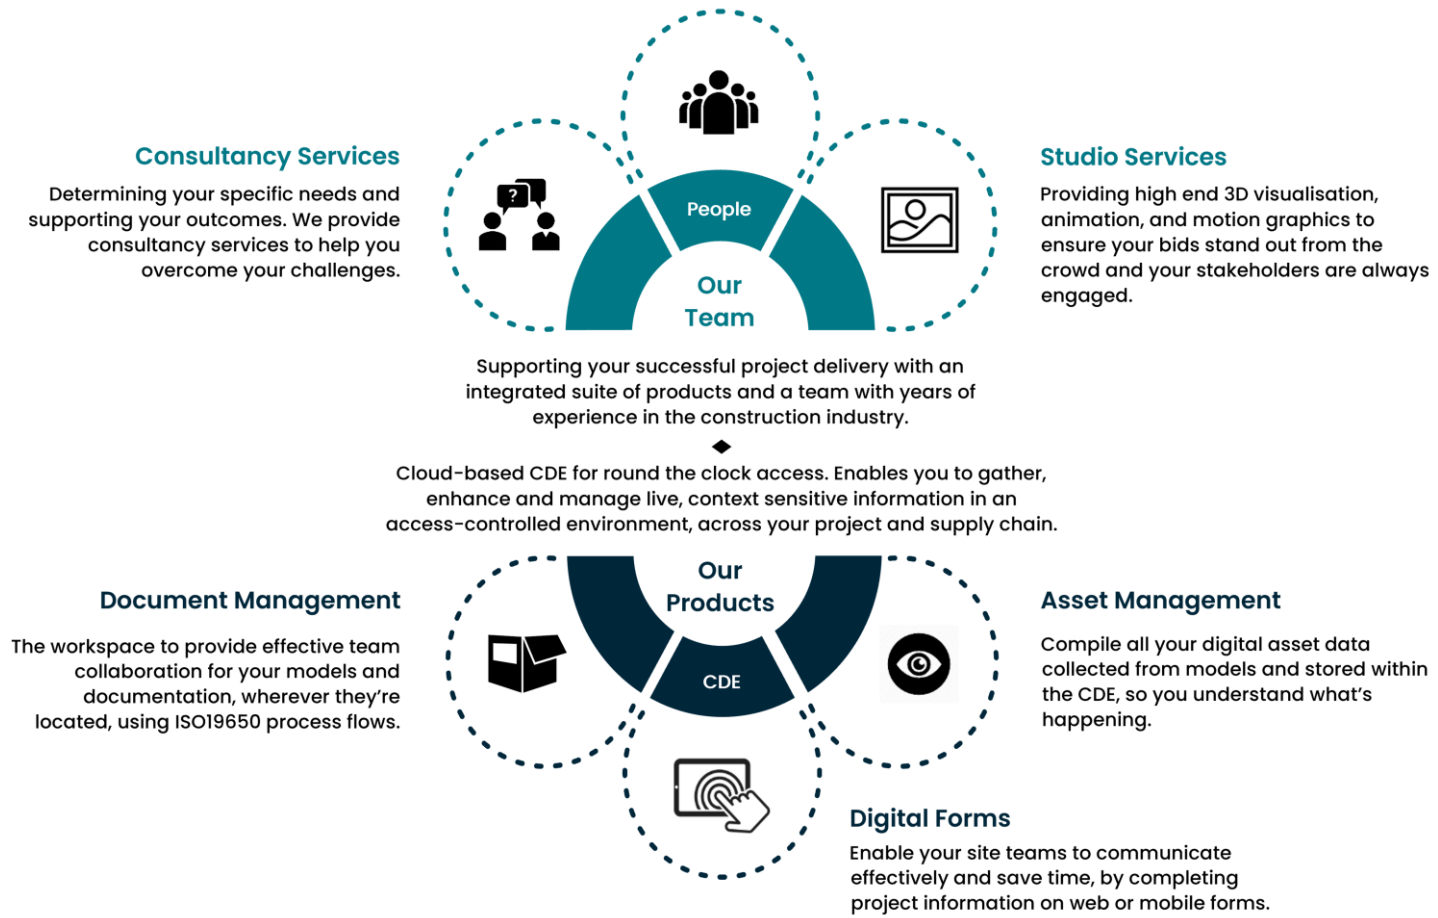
Consultancy Services

Determining your specific needs and supporting your outcomes. We provide consultancy services to help you overcome your challenges.

People

Our Team

Studio Services

Providing high end 3D visualisation, animation, and motion graphics to ensure your bids stand out from the crowd and your stakeholders are always engaged.

Supporting your successful project delivery with an integrated suite of products and a team with years of experience in the construction industry.

Cloud-based CDE for round the clock access. Enables you to gather, enhance and manage live, context sensitive information in an access-controlled environment, across your project and supply chain.

Document Management

The workspace to provide effective team collaboration for your models and documentation, wherever they're located, using ISO19650 process flows.

Our Products

CDE

Asset Management

Compile all your digital asset data collected from models and stored within the CDE, so you understand what's happening.

Digital Forms

Enable your site teams to communicate effectively and save time, by completing project information on web or mobile forms.